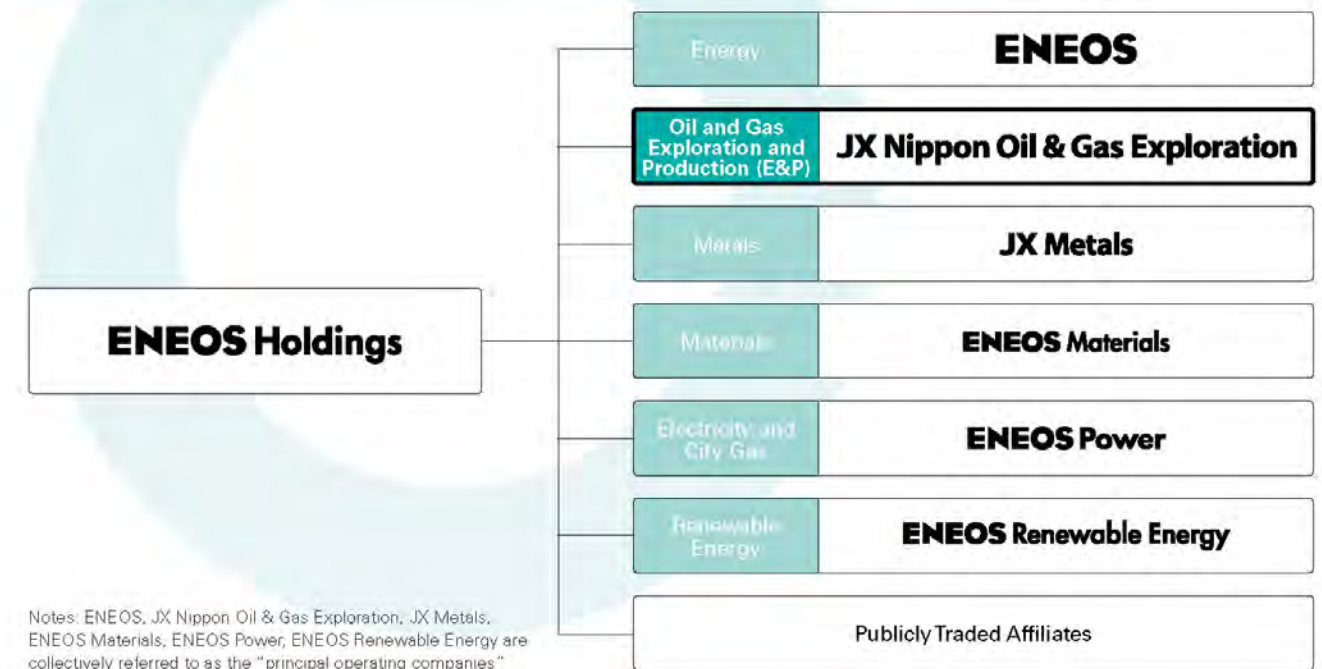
ENEOS Holdings

Energy
ENEOS

Oil and Gas Exploration and Production (E&P)
JX Nippon Oil & Gas Exploration

Metals
JX Metals

Materials
ENEOS Materials

Electricity and City Gas
ENEOS Power

Renewable Energy
ENEOS Renewable Energy

Publicly Traded Affiliates

Notes: ENEOS, JX Nippon Oil & Gas Exploration, JX Metals, ENEOS Materials, ENEOS Power, ENEOS Renewable Energy are collectively referred to as the "principal operating companies"